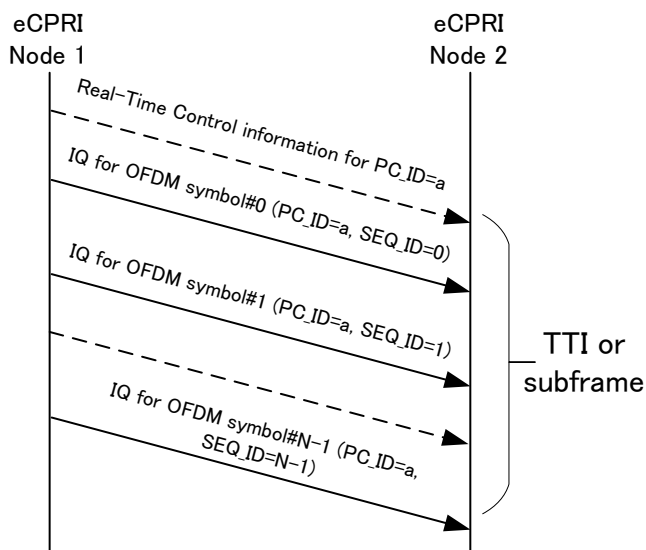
eCPRI
Node 1

eCPRI
Node 2

Real-Time Control information for PC_ID=a

IQ for OFDM symbol#0 (PC_ID=a, SEQ_ID=0)

IQ for OFDM symbol#1 (PC_ID=a, SEQ_ID=1)

IQ for OFDM symbol#N-1 (PC_ID=a, SEQ_ID=N-1)

TTI or subframe